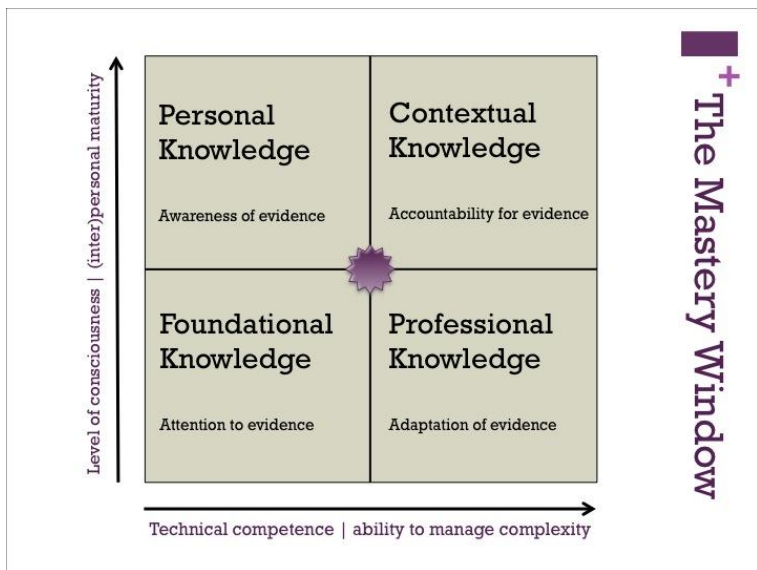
+ The Mastery Window

Level of consciousness | (inter)personal maturity

Personal Knowledge

Awareness of evidence

Contextual Knowledge

Accountability for evidence

Foundational Knowledge

Attention to evidence

Professional Knowledge

Adaptation of evidence

Technical competence | ability to manage complexity